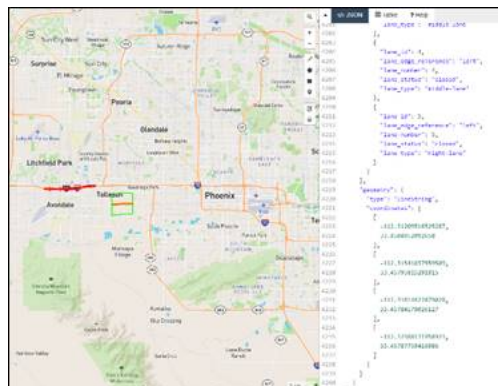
Sun City West
Surprise
Sun City
El Mirage
Peoria
Glendale
Litchfield Park
Avondale
Tolleson
Phoenix
Scottsdale
Tempe

JSON
Table
Help

"lane_type": "middle-lane"
},
{
"lane_id": 4,
"lane_edge_reference": "left",
"lane_number": 4,
"lane_status": "closed",
"lane_type": "middle-lane"
},
{
"lane_id": 5,
"lane_edge_reference": "left",
"lane_number": 5,
"lane_status": "closed",
"lane_type": "right-lane"
}
]
},
"geometry": {
"type": "LineString",
"coordinates": [
[
-112.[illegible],
33.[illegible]
],
[
-112.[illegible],
33.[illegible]
],
[
-112.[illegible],
33.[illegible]
],
[
-112.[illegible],
33.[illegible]
]
]
}
}